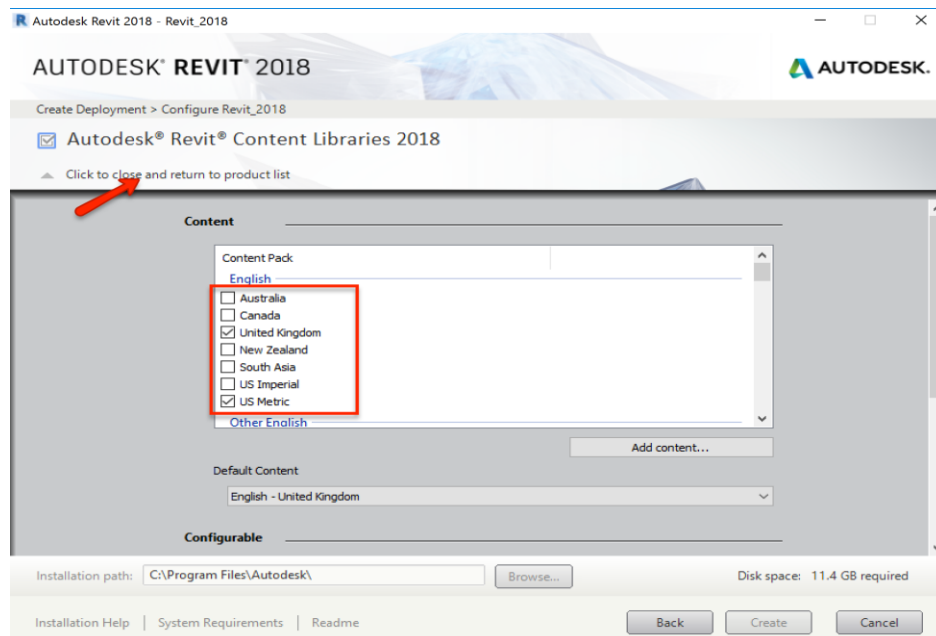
Autodesk Revit 2018 - Revit_2018

AUTODESK® REVIT® 2018

AUTODESK.

Create Deployment > Configure Revit_2018

Autodesk® Revit® Content Libraries 2018

Click to close and return to product list

Content

Content Pack

English

Australia

Canada

United Kingdom

New Zealand

South Asia

US Imperial

US Metric

Other English

Add content...

Default Content

English - United Kingdom

Configurable

Installation path: C:\Program Files\Autodesk\

Browse...

Disk space: 11.4 GB required

Installation Help | System Requirements | Readme

Back

Create

Cancel